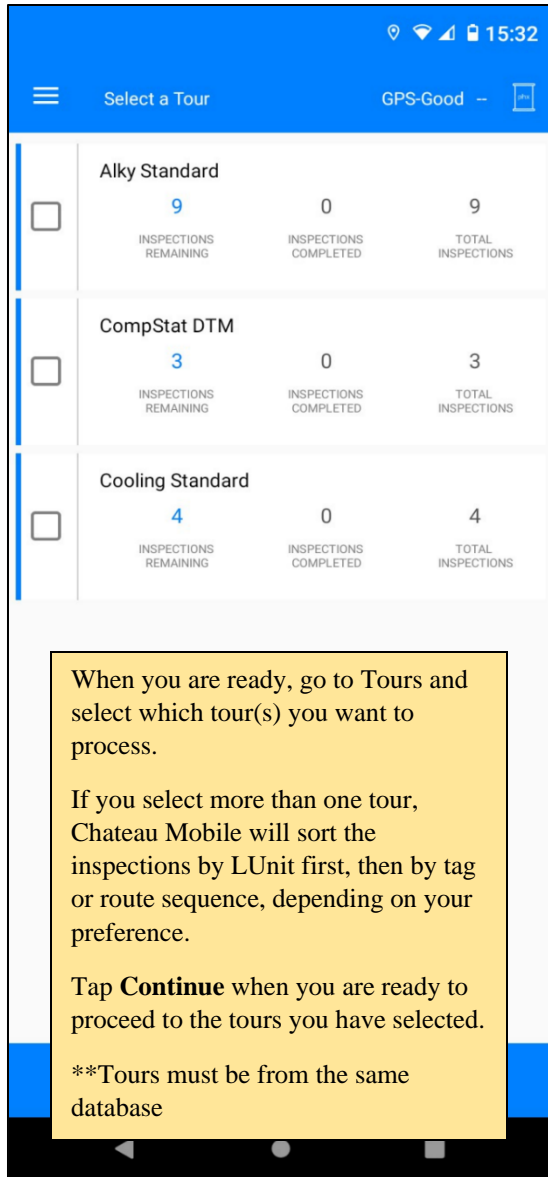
15:32

Select a Tour GPS-Good --

Alky Standard

9 INSPECTIONS REMAINING

0 INSPECTIONS COMPLETED

9 TOTAL INSPECTIONS

CompStat DTM

3 INSPECTIONS REMAINING

0 INSPECTIONS COMPLETED

3 TOTAL INSPECTIONS

Cooling Standard

4 INSPECTIONS REMAINING

0 INSPECTIONS COMPLETED

4 TOTAL INSPECTIONS

When you are ready, go to Tours and select which tour(s) you want to process.

If you select more than one tour, Chateau Mobile will sort the inspections by LUnit first, then by tag or route sequence, depending on your preference.

Tap **Continue** when you are ready to proceed to the tours you have selected.

**Tours must be from the same database